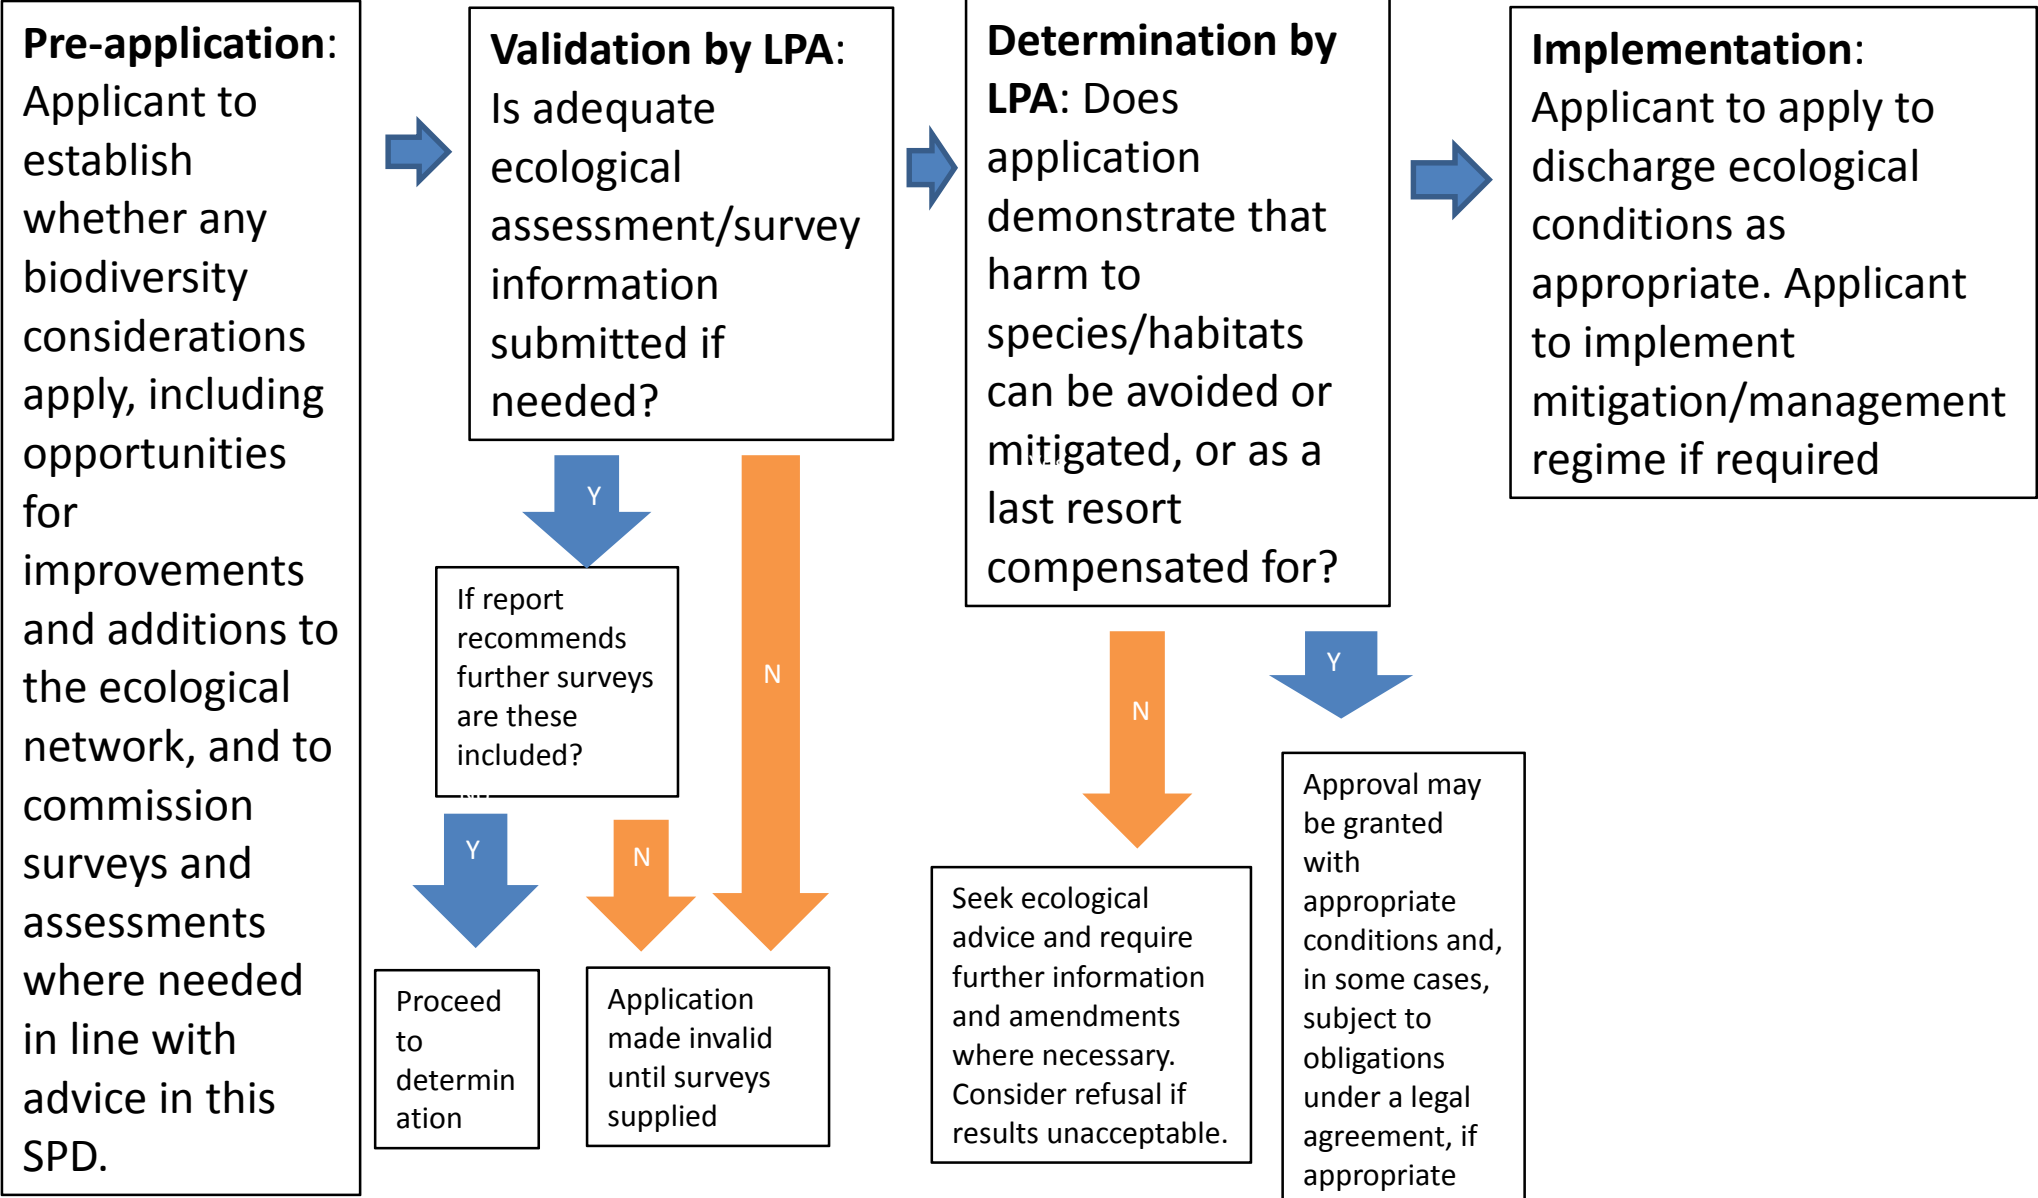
**Pre-application**: Applicant to establish whether any biodiversity considerations apply, including opportunities for improvements and additions to the ecological network, and to commission surveys and assessments where needed in line with advice in this SPD.

**Validation by LPA**: Is adequate ecological assessment/survey information submitted if needed?

Y

If report recommends further surveys are these included?

Y

Proceed to determin ation

N

Application made invalid until surveys supplied

N

**Determination by LPA**: Does application demonstrate that harm to species/habitats can be avoided or mitigated, or as a last resort compensated for?

N

Seek ecological advice and require further information and amendments where necessary. Consider refusal if results unacceptable.

Y

Approval may be granted with appropriate conditions and, in some cases, subject to obligations under a legal agreement, if appropriate

**Implementation**: Applicant to apply to discharge ecological conditions as appropriate. Applicant to implement mitigation/management regime if required